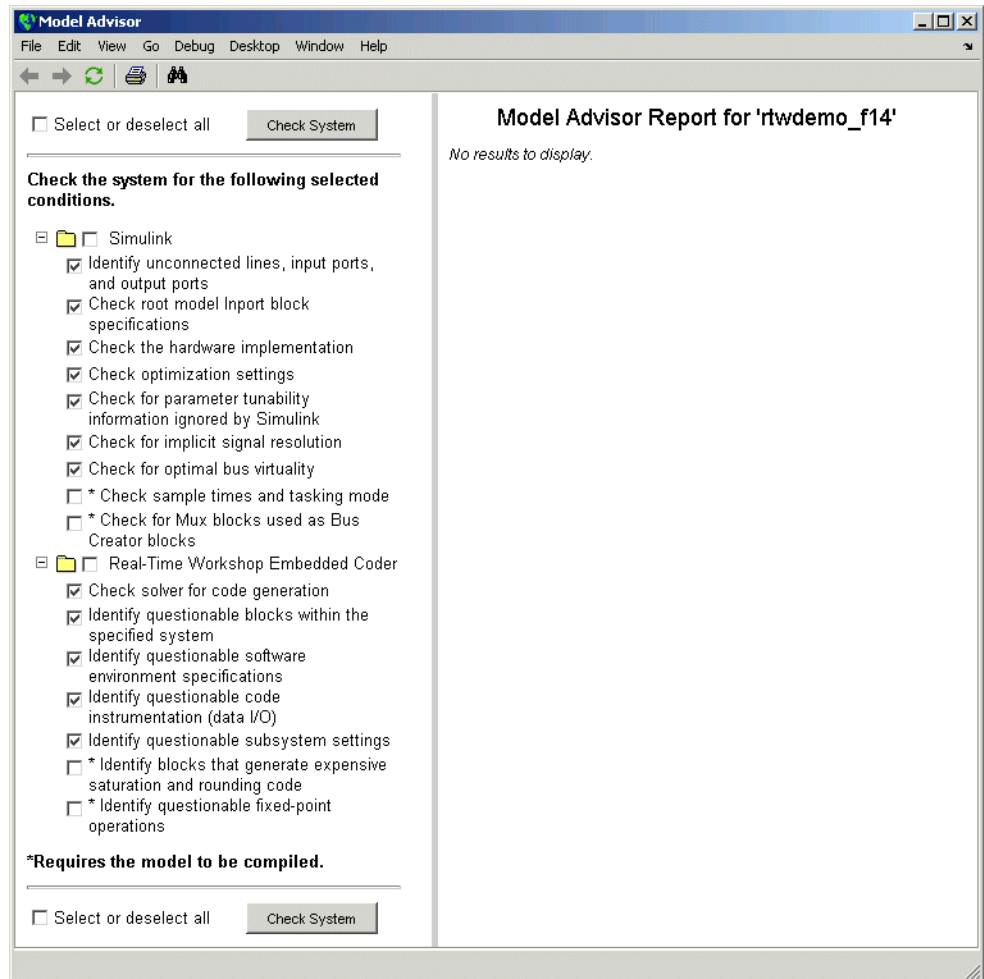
Model Advisor

File Edit View Go Debug Desktop Window Help

Select or deselect all Check System

Check the system for the following selected conditions.

Simulink

Identify unconnected lines, input ports, and output ports

Check root model Inport block specifications

Check the hardware implementation

Check optimization settings

Check for parameter tunability information ignored by Simulink

Check for implicit signal resolution

Check for optimal bus virtuality

* Check sample times and tasking mode

* Check for Mux blocks used as Bus Creator blocks

Real-Time Workshop Embedded Coder

Check solver for code generation

Identify questionable blocks within the specified system

Identify questionable software environment specifications

Identify questionable code instrumentation (data I/O)

Identify questionable subsystem settings

* Identify blocks that generate expensive saturation and rounding code

* Identify questionable fixed-point operations

*Requires the model to be compiled.

Select or deselect all Check System

Model Advisor Report for 'rtwdemo_f14'

No results to display.